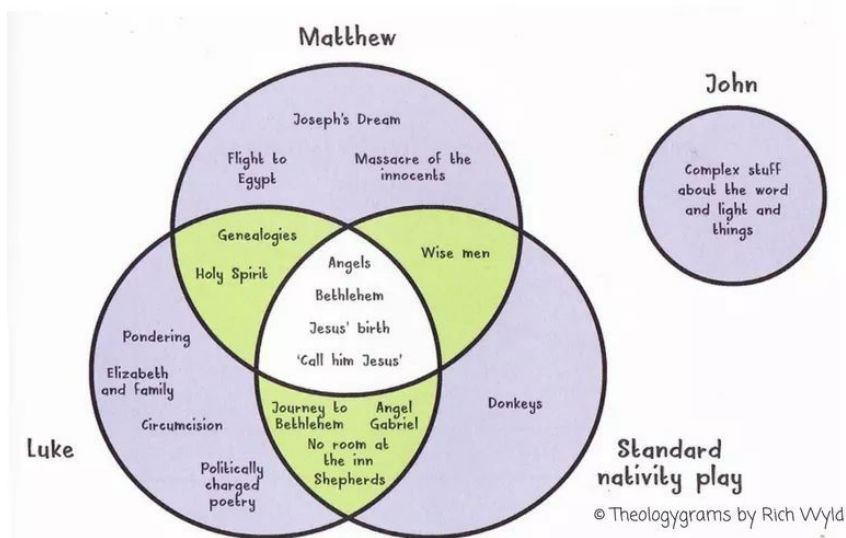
Matthew

Joseph's Dream

Flight to Egypt

Massacre of the innocents

Genealogies

Holy Spirit

Wise men

Angels

Bethlehem

Jesus' birth

'Call him Jesus'

Pondering

Elizabeth and family

Circumcision

Journey to Bethlehem

Angel Gabriel

No room at the inn

Shepherds

Politically charged poetry

Donkeys

Luke

Standard nativity play

John

Complex stuff about the word and light and things

© Theologygrams by Rich Wyld